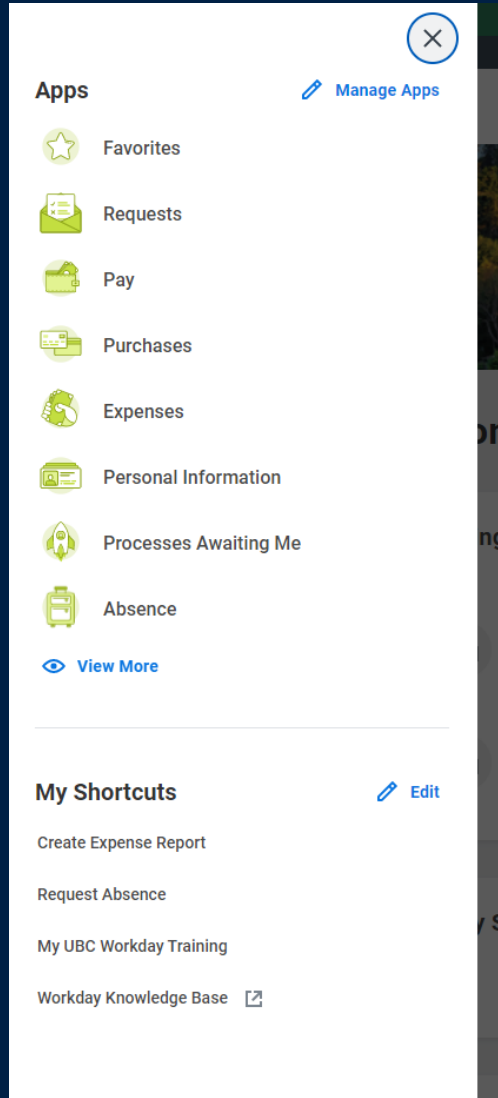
Apps

Manage Apps

Favorites

Requests

Pay

Purchases

Expenses

Personal Information

Processes Awaiting Me

Absence

View More

My Shortcuts

Edit

Create Expense Report

Request Absence

My UBC Workday Training

Workday Knowledge Base